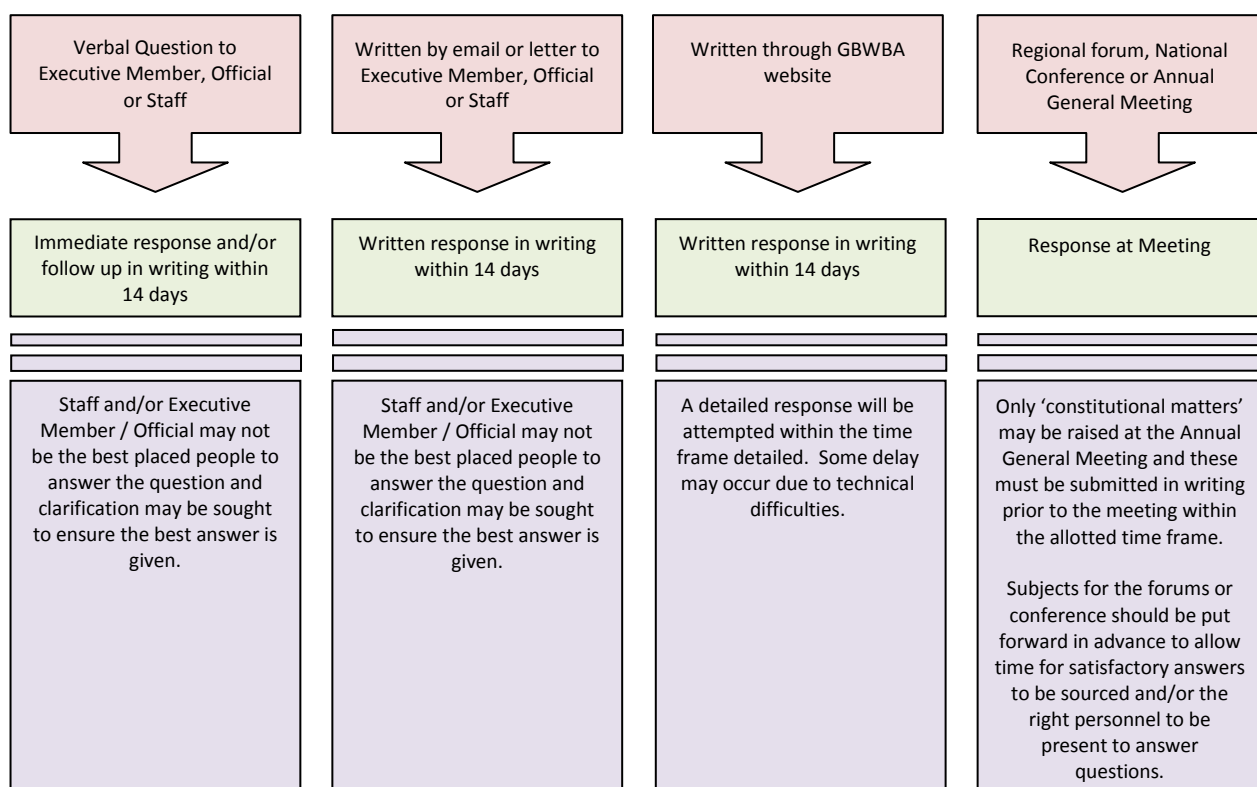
Verbal Question to Executive Member, Official or Staff

Immediate response and/or follow up in writing within 14 days

Staff and/or Executive Member / Official may not be the best placed people to answer the question and clarification may be sought to ensure the best answer is given.

Written by email or letter to Executive Member, Official or Staff

Written response in writing within 14 days

Staff and/or Executive Member / Official may not be the best placed people to answer the question and clarification may be sought to ensure the best answer is given.

Written through GBWBA website

Written response in writing within 14 days

A detailed response will be attempted within the time frame detailed. Some delay may occur due to technical difficulties.

Regional forum, National Conference or Annual General Meeting

Response at Meeting

Only 'constitutional matters' may be raised at the Annual General Meeting and these must be submitted in writing prior to the meeting within the allotted time frame.

Subjects for the forums or conference should be put forward in advance to allow time for satisfactory answers to be sourced and/or the right personnel to be present to answer questions.